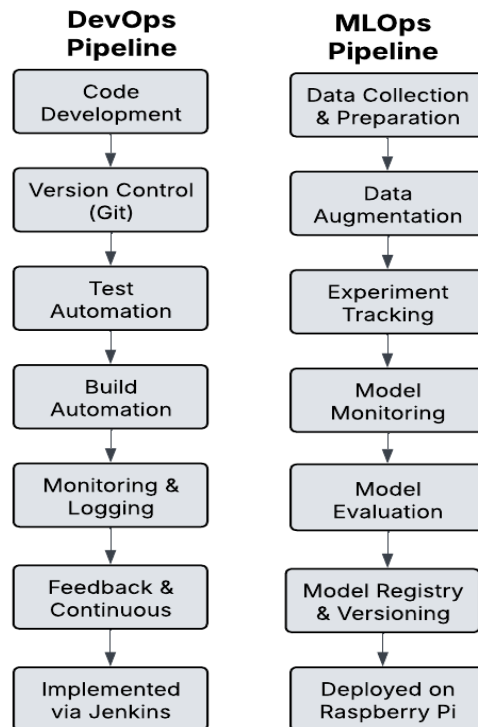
DevOps Pipeline

Code Development

Version Control (Git)

Test Automation

Build Automation

Monitoring & Logging

Feedback & Continuous

Implemented via Jenkins

MLOps Pipeline

Data Collection & Preparation

Data Augmentation

Experiment Tracking

Model Monitoring

Model Evaluation

Model Registry & Versioning

Deployed on Raspberry Pi